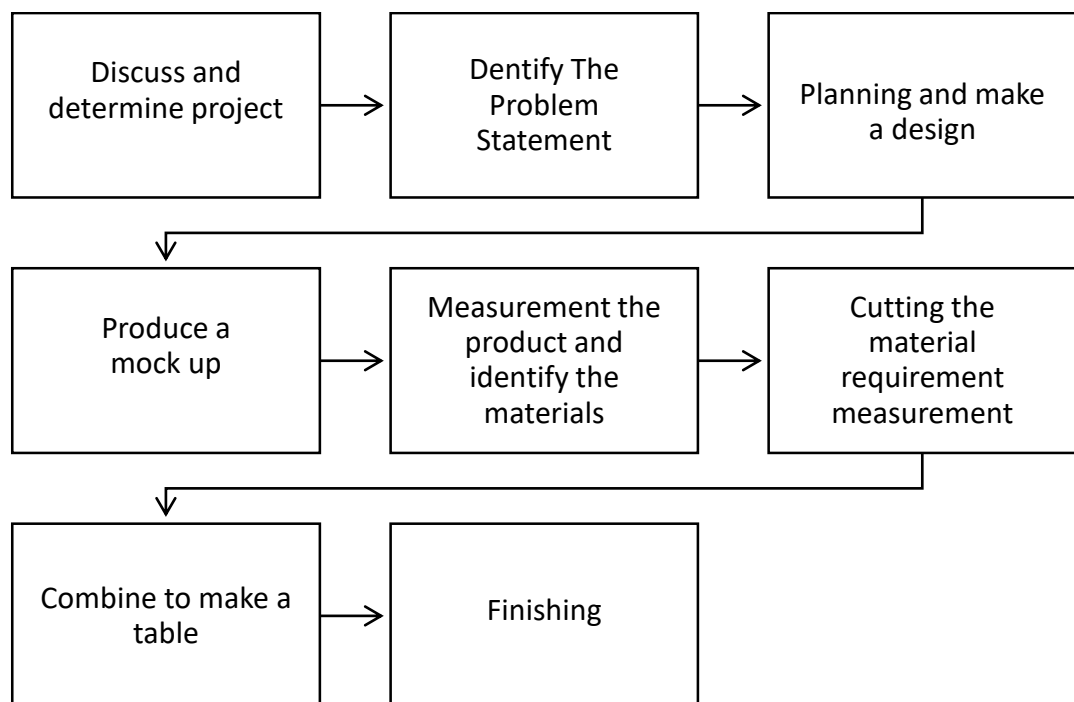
Discuss and determine project

Dentify The Problem Statement

Planning and make a design

Produce a mock up

Measurement the product and identify the materials

Cutting the material requirement measurement

Combine to make a table

Finishing